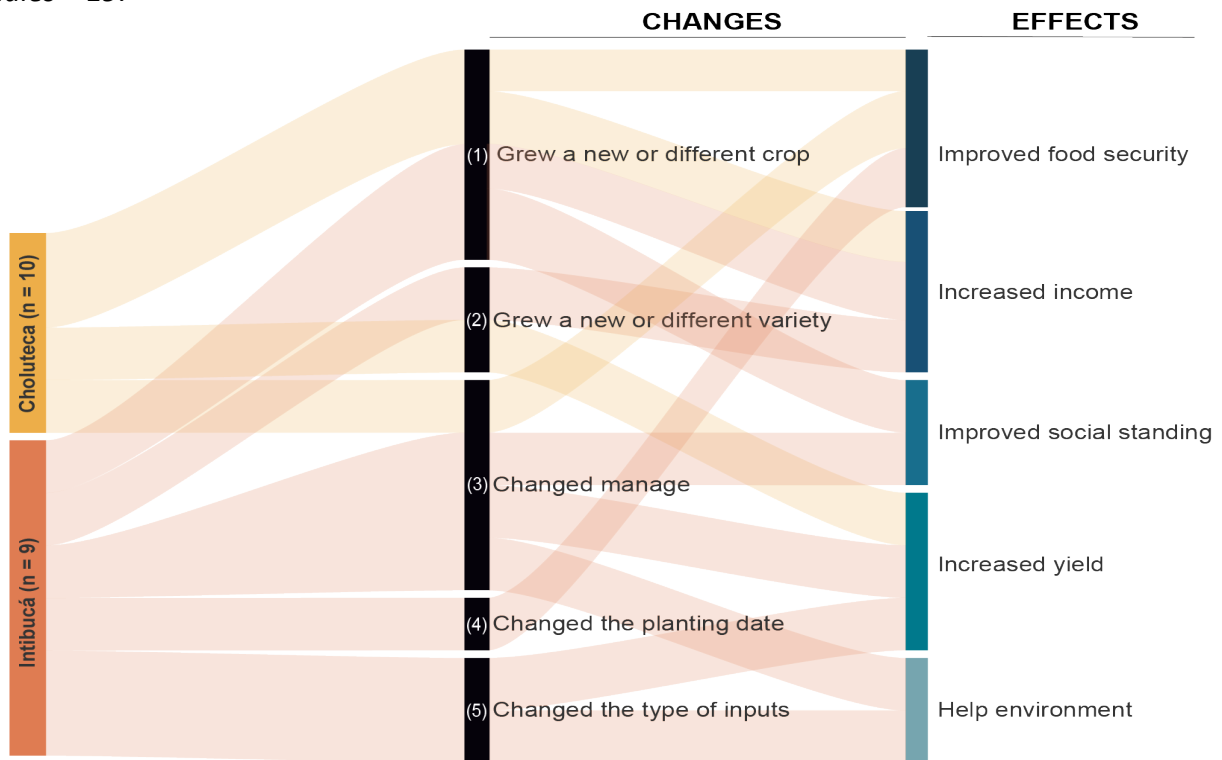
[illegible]

CHANGES

EFFECTS

Choluteca (n = 10)

Intibucá (n = 9)

(1) Grew a new or different crop

(2) Grew a new or different variety

(3) Changed manage

(4) Changed the planting date

(5) Changed the type of inputs

Improved food security

Increased income

Improved social standing

Increased yield

Help environment